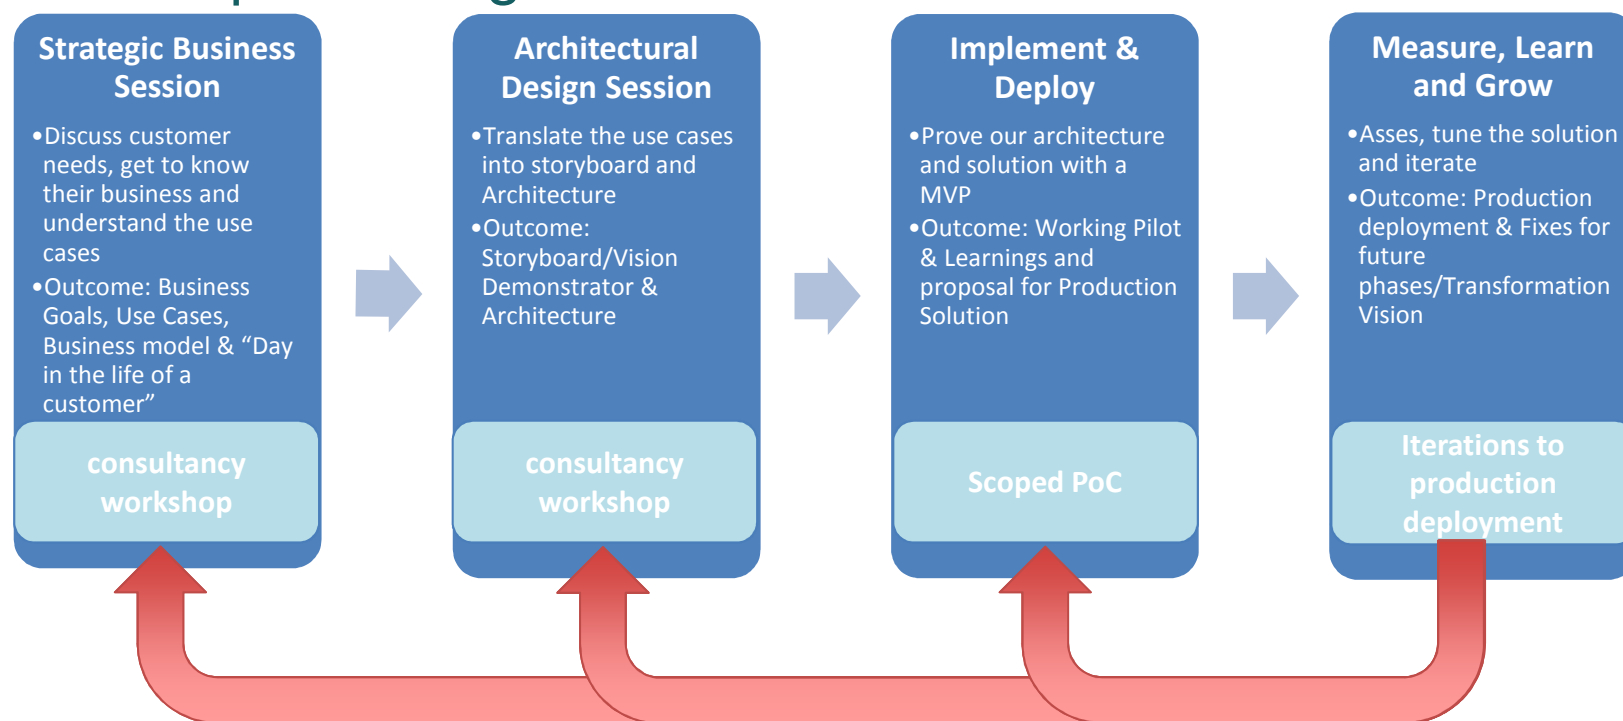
Strategic Business Session

•Discuss customer needs, get to know their business and understand the use cases

•Outcome: Business Goals, Use Cases, Business model & "Day in the life of a customer"

consultancy workshop

Architectural Design Session

•Translate the use cases into storyboard and Architecture

•Outcome: Storyboard/Vision Demonstrator & Architecture

consultancy workshop

Implement & Deploy

•Prove our architecture and solution with a MVP

•Outcome: Working Pilot & Learnings and proposal for Production Solution

Scoped PoC

Measure, Learn and Grow

•Asses, tune the solution and iterate

•Outcome: Production deployment & Fixes for future phases/Transformation Vision

Iterations to production deployment